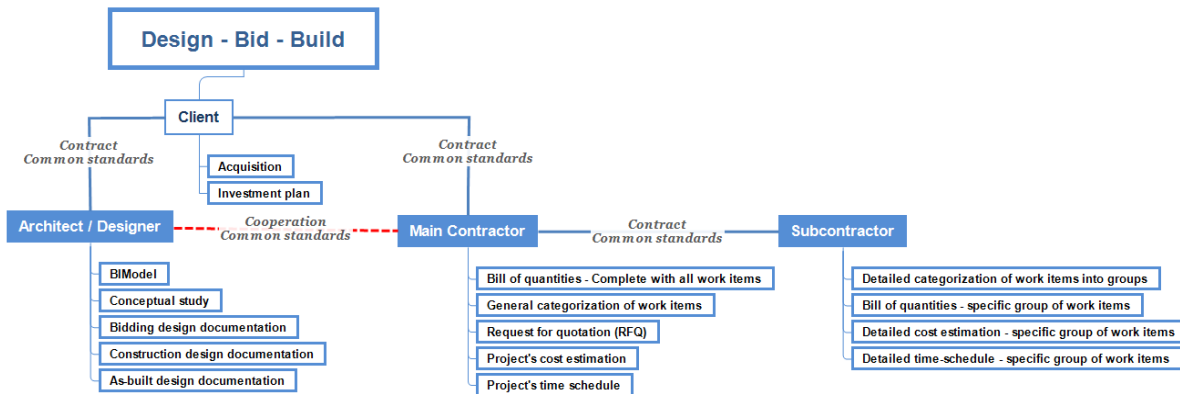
Design - Bid - Build

Client

Contract
Common standards

Acquisition

Investment plan

Contract
Common standards

Architect / Designer

Cooperation
Common standards

Main Contractor

Contract
Common standards

Subcontractor

BIModel

Conceptual study

Bidding design documentation

Construction design documentation

As-built design documentation

Bill of quantities - Complete with all work items

General categorization of work items

Request for quotation (RFQ)

Project's cost estimation

Project's time schedule

Detailed categorization of work items into groups

Bill of quantities - specific group of work items

Detailed cost estimation - specific group of work items

Detailed time-schedule - specific group of work items